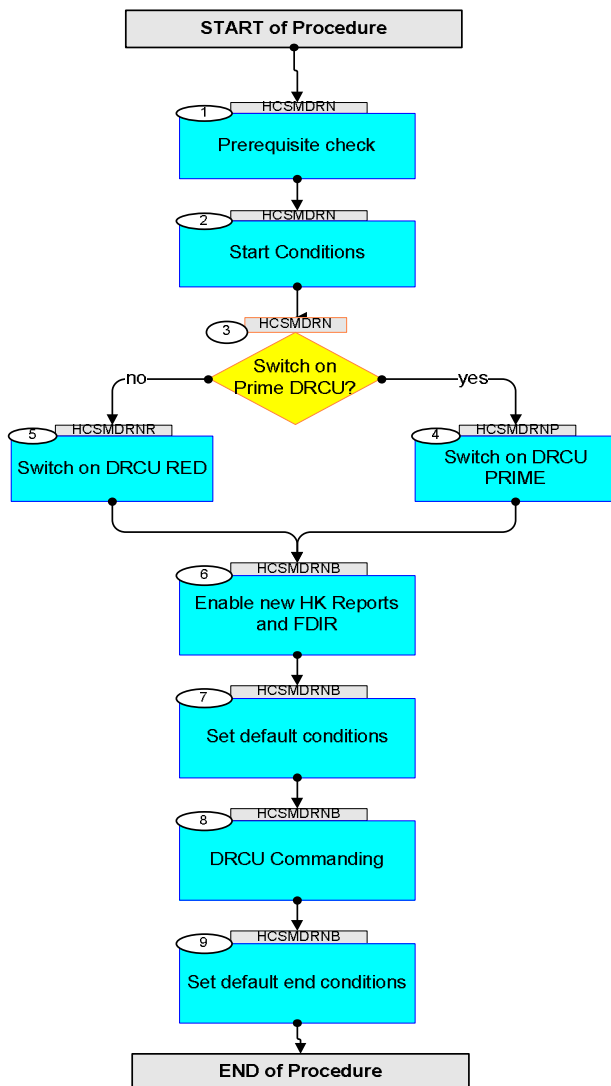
START of Procedure

1 HCSMDRN
Prerequisite check

2 HCSMDRN
Start Conditions

3 HCSMDRN
Switch on Prime DRCU?

no

yes

5 HCSMDRNR
Switch on DRCU RED

4 HCSMDRNP
Switch on DRCU PRIME

6 HCSMDRNB
Enable new HK Reports and FDIR

7 HCSMDRNB
Set default conditions

8 HCSMDRNB
DRCU Commanding

9 HCSMDRNB
Set default end conditions

END of Procedure